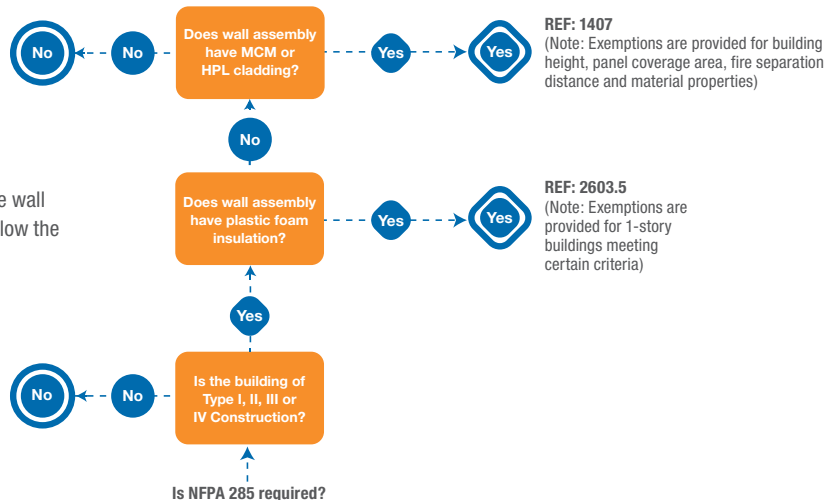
No

No

Does wall assembly have MCM or HPL cladding?

Yes

Yes

REF: 1407
(Note: Exemptions are provided for building height, panel coverage area, fire separation distance and material properties)

No

e wall
low the

Does wall assembly have plastic foam insulation?

Yes

Yes

REF: 2603.5
(Note: Exemptions are provided for 1-story buildings meeting certain criteria)

Yes

No

No

Is the building of Type I, II, III or IV Construction?

Is NFPA 285 required?